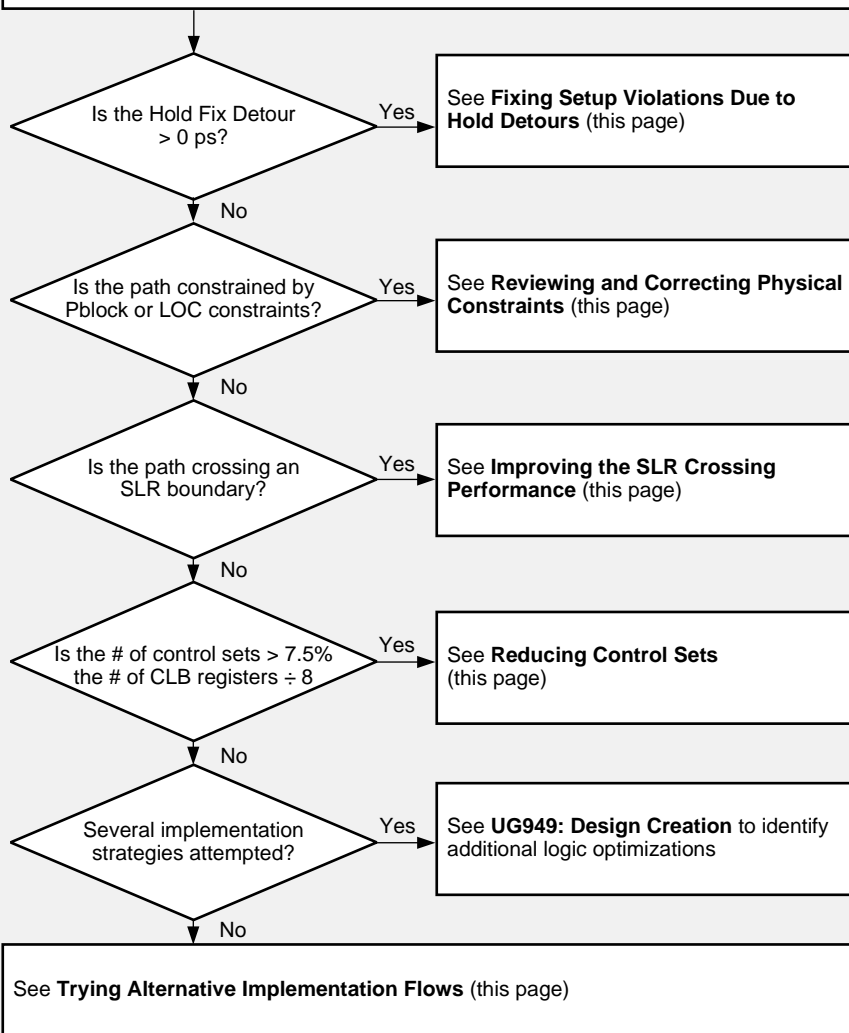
Is the Hold Fix Detour > 0 ps?

Yes

See **Fixing Setup Violations Due to Hold Detours** (this page)

No

Is the path constrained by Pblock or LOC constraints?

Yes

See **Reviewing and Correcting Physical Constraints** (this page)

No

Is the path crossing an SLR boundary?

Yes

See **Improving the SLR Crossing Performance** (this page)

No

Is the # of control sets > 7.5% the # of CLB registers ÷ 8

Yes

See **Reducing Control Sets** (this page)

No

Several implementation strategies attempted?

Yes

See **UG949: Design Creation** to identify additional logic optimizations

No

See **Trying Alternative Implementation Flows** (this page)